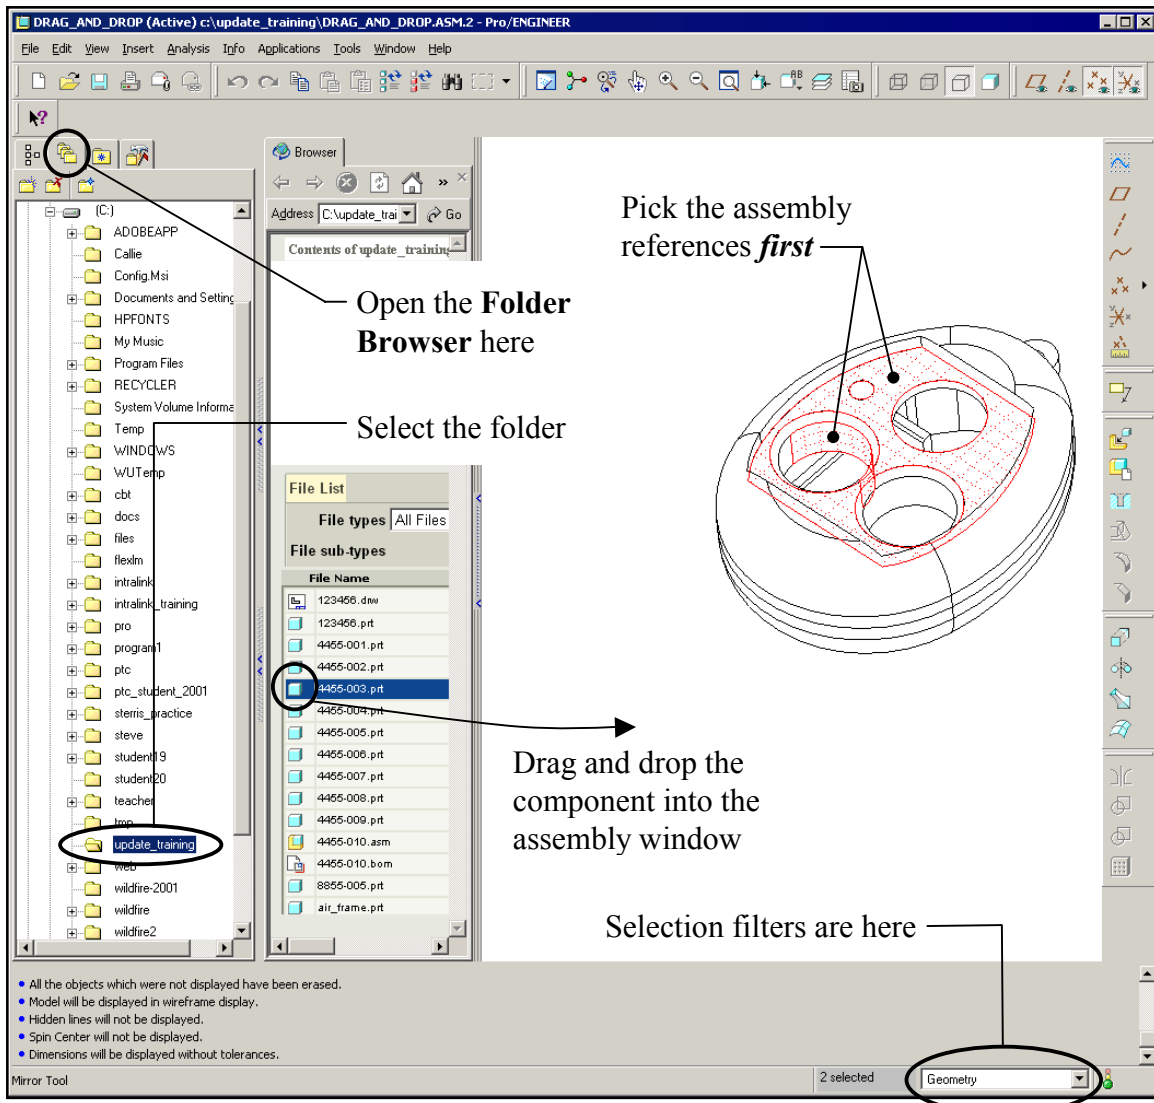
DRAG_AND_DROP (Active) c:\update_training\DRAG_AND_DROP.ASM.2 - Pro/ENGINEER

File Edit View Insert Analysis Info Applications Tools Window Help

Browser

Address C:\update_trai Go

Contents of update_trainin

(C:)
ADOBEAPP
Callie
Config.Msi
Documents and Setting
HPFONTS
My Music
Program Files
RECYCLER
System Volume Informa
Temp
WINDOWS
WUTemp
cbt
docs
files
flexlm
intralink
intralink_training
pro
program1
ptc
ptc_student_2001
sterris_practice
steve
student19
student20
teacher
tmp
update_training
web
wildfire-2001
wildfire
wildfire2

File List
File types All Files
File sub-types

File Name
123456.drw
123456.prt
4455-001.prt
4455-002.prt
4455-003.prt
4455-004.prt
4455-005.prt
4455-006.prt
4455-007.prt
4455-008.prt
4455-009.prt
4455-010.asm
4455-010.bom
8855-005.prt
air_frame.prt

Pick the assembly references ***first***

Open the **Folder Browser** here

Select the folder

Drag and drop the component into the assembly window

Selection filters are here

• All the objects which were not displayed have been erased.
• Model will be displayed in wireframe display.
• Hidden lines will not be displayed.
• Spin Center will not be displayed.
• Dimensions will be displayed without tolerances.

Mirror Tool

2 selected

Geometry